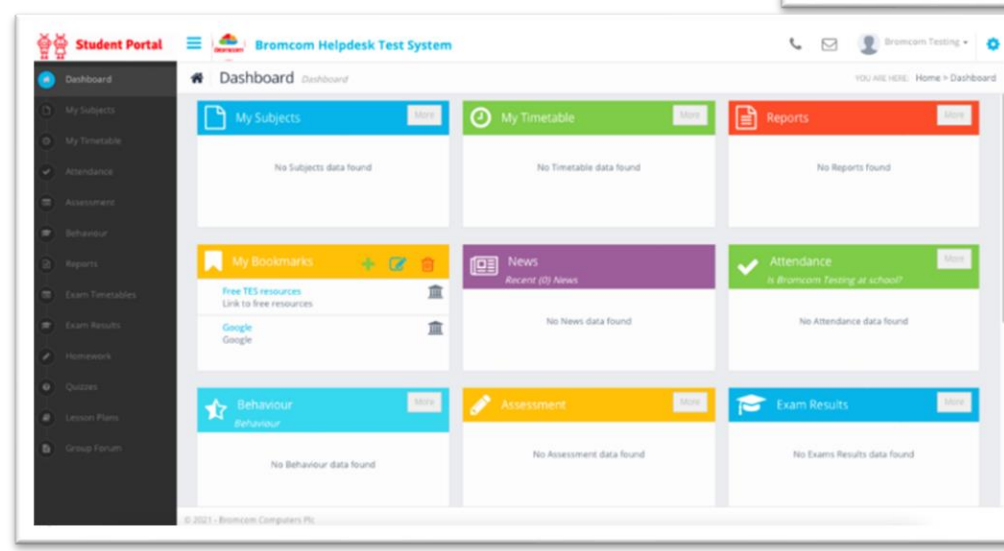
Student Portal

Bromcom Helpdesk Test System

Bromcom Testing

Dashboard
My Subjects
My Timetable
Attendance
Assessment
Behaviour
Reports
Exam Timetables
Exam Results
Homework
Quizzes
Lesson Plans
Group Forum

Dashboard Dashboard

YOU ARE HERE: Home > Dashboard

My Subjects
More
No Subjects data found

My Timetable
More
No Timetable data found

Reports
More
No Reports found

My Bookmarks
Free TES resources
Link to free resources
Google
Google

News
Recent (0) News
No News data found

Attendance
More
Is Bromcom Testing at school?
No Attendance data found

Behaviour
More
Behaviour
No Behaviour data found

Assessment
More
No Assessment data found

Exam Results
More
No Exams Results data found

© 2021 - Bromcom Computers Plc